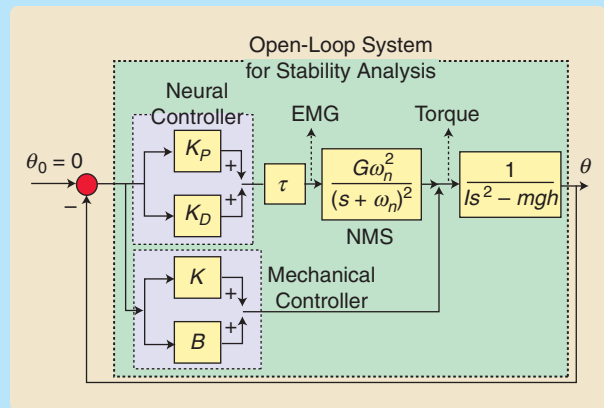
Open-Loop System for Stability Analysis

Neural Controller

$K_P$

$K_D$

+

+

EMG

Torque

$\theta_0 = 0$

−

$\tau$

$\frac{G\omega_n^2}{(s+\omega_n)^2}$

NMS

$\frac{1}{Is^2 - mgh}$

$\theta$

$K$

$B$

+

+

Mechanical Controller